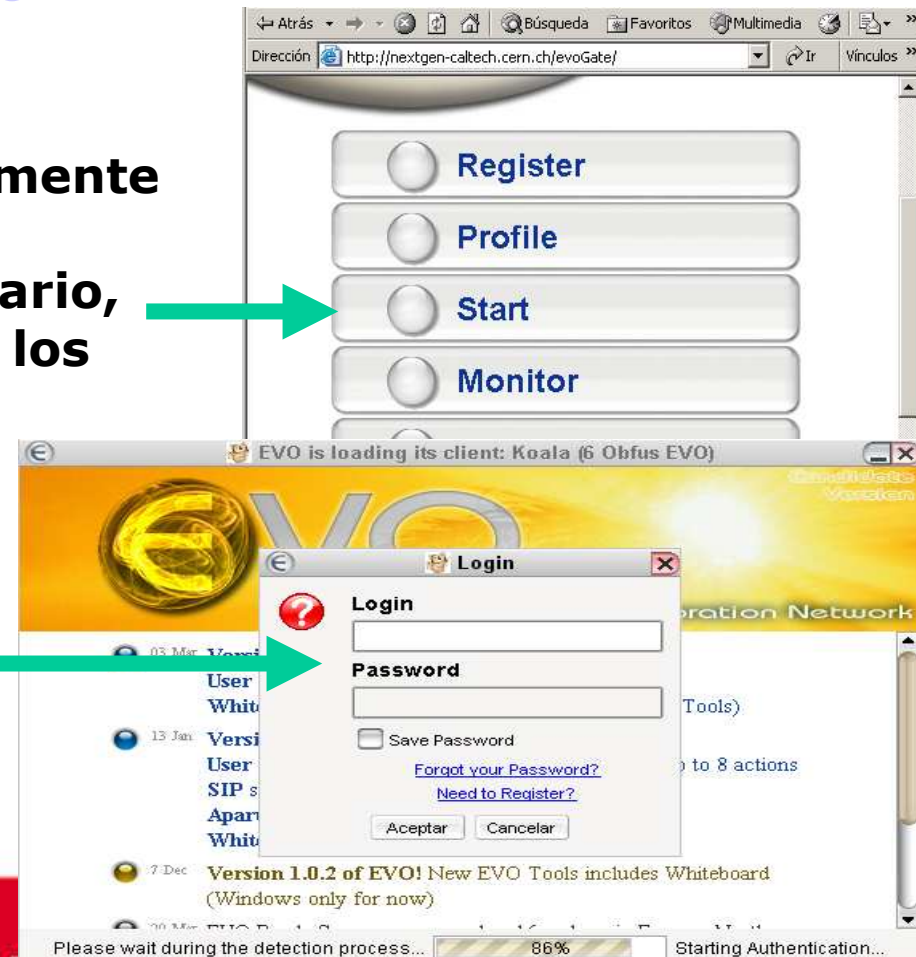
mente

ario,
los

Atrás • Búsqueda Favoritos Multimedia
Dirección http://nextgen-caltech.cern.ch/evoGate/ Ir Vínculos »

Register
Profile
Start
Monitor

EVO is loading its client: Koala (6 Obfus EVO)

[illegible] Version

EVO

ration Network

Login

Login

Password

Save Password

Forgot your Password?

Need to Register?

Aceptar Cancelar

03 Mar Versi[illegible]
User
Whit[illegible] Tools)

13 Jan Versi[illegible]
User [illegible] to 8 actions
SIP s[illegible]
Apar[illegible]
Whit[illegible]

7 Dec Version 1.0.2 of EVO! New EVO Tools includes Whiteboard (Windows only for now)

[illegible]

Please wait during the detection process... 86% Starting Authentication...